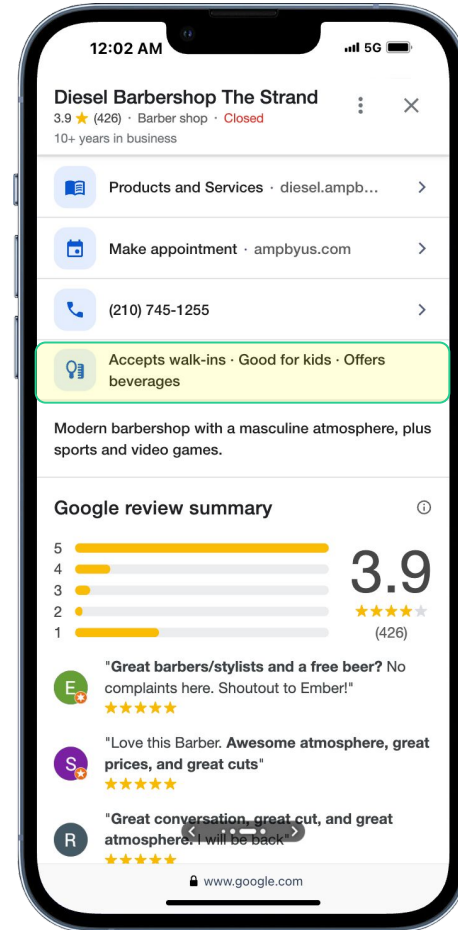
12:02 AM

5G

Diesel Barbershop The Strand

3.9 ★ (426) · Barber shop · Closed

10+ years in business

Products and Services · diesel.ampb...

Make appointment · ampbyus.com

(210) 745-1255

Accepts walk-ins · Good for kids · Offers beverages

Modern barbershop with a masculine atmosphere, plus sports and video games.

Google review summary

5
4
3
2
1

3.9

★★★★★

(426)

E

"Great barbers/stylists and a free beer? No complaints here. Shoutout to Ember!"

★★★★★

S

"Love this Barber. Awesome atmosphere, great prices, and great cuts"

★★★★★

R

"Great conversation, great cut, and great atmosphere. I will be back"

★★★★★

www.google.com